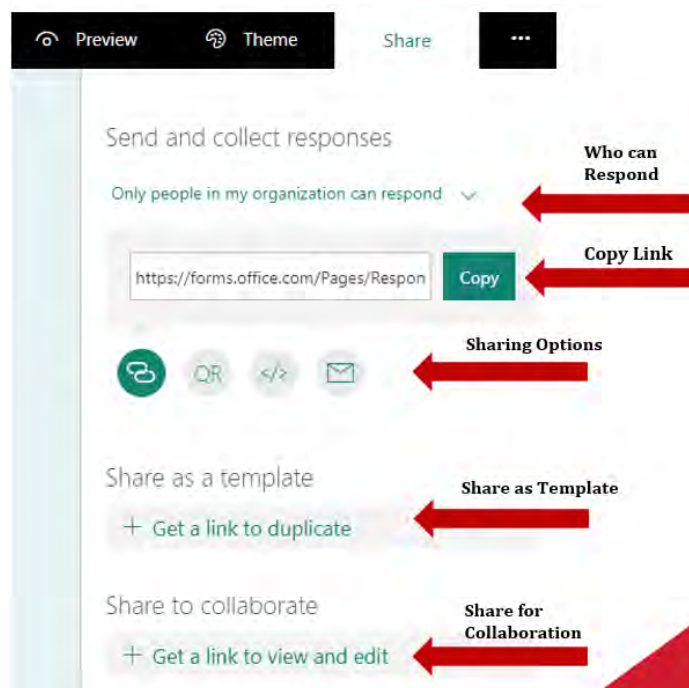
Preview Theme Share ···

Send and collect responses

Who can Respond

Only people in my organization can respond

Copy Link

https://forms.office.com/Pages/Respon Copy

Sharing Options

QR </>

Share as a template

Share as Template

+ Get a link to duplicate

Share to collaborate

Share for Collaboration

+ Get a link to view and edit